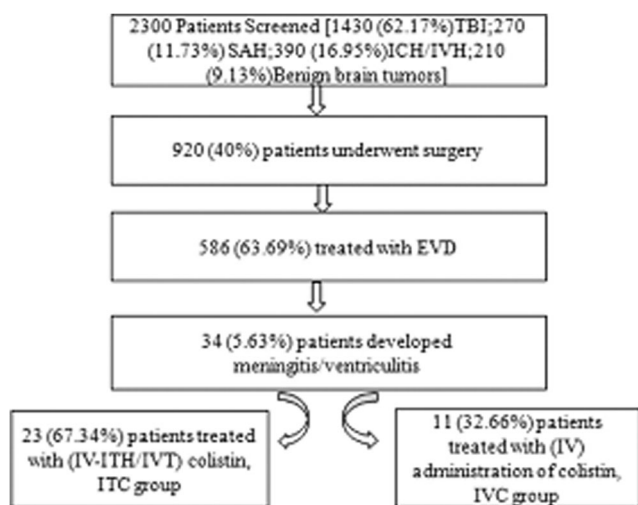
2300 Patients Screened [1430 (62.17%)TBI;270 (11.73%) SAH;390 (16.95%)ICH/IVH;210 (9.13%)Benign brain tumors]

920 (40%) patients underwent surgery

586 (63.69%) treated with EVD

34 (5.63%) patients developed meningitis/ventriculitis

23 (67.34%) patients treated with (IV-ITH/IVT) colistin, ITC group

11 (32.66%) patients treated with (IV) administration of colistin, IVC group